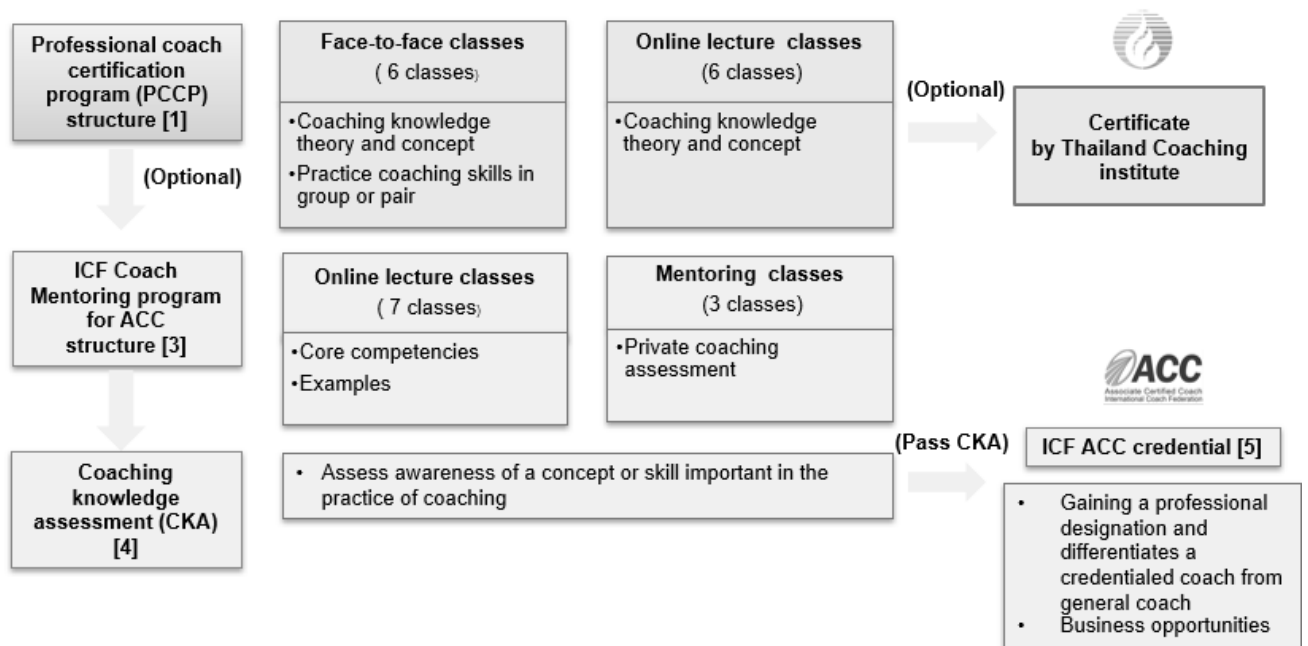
Professional coach certification program (PCCP) structure [1]

Face-to-face classes
( 6 classes)
•Coaching knowledge theory and concept
•Practice coaching skills in group or pair

Online lecture classes
(6 classes)
•Coaching knowledge theory and concept

(Optional)

Certificate by Thailand Coaching institute

(Optional)

ICF Coach Mentoring program for ACC structure [3]

Online lecture classes
( 7 classes)
•Core competencies
•Examples

Mentoring classes
(3 classes)
•Private coaching assessment

ACC
Associate Certified Coach
International Coach Federation

Coaching knowledge assessment (CKA) [4]

• Assess awareness of a concept or skill important in the practice of coaching

(Pass CKA)

ICF ACC credential [5]

• Gaining a professional designation and differentiates a credentialed coach from general coach
• Business opportunities